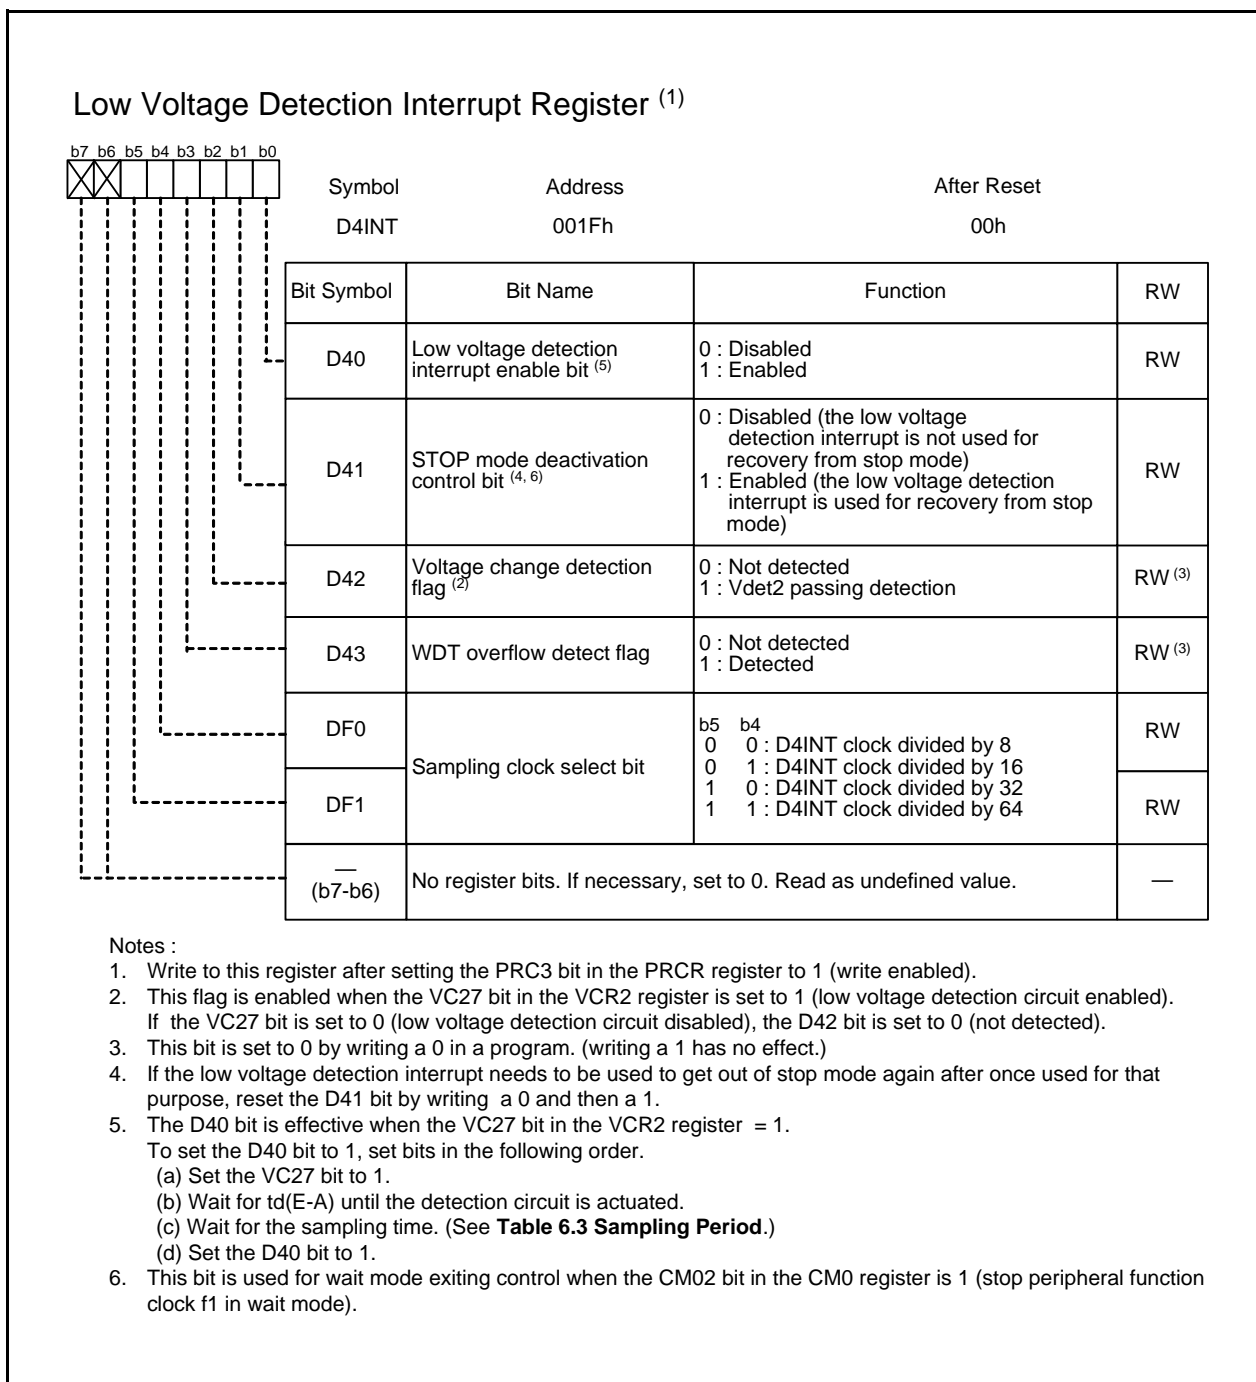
Low Voltage Detection Interrupt Register $^{(1)}$

b7 b6 b5 b4 b3 b2 b1 b0

| Symbol | Address | After Reset |
|---|---|---|
| D4INT | 001Fh | 00h |

| Bit Symbol | Bit Name | Function | RW |
|---|---|---|---|
| D40 | Low voltage detection interrupt enable bit $^{(5)}$ | 0 : Disabled<br>1 : Enabled | RW |
| D41 | STOP mode deactivation control bit $^{(4, 6)}$ | 0 : Disabled (the low voltage detection interrupt is not used for recovery from stop mode)<br>1 : Enabled (the low voltage detection interrupt is used for recovery from stop mode) | RW |
| D42 | Voltage change detection flag $^{(2)}$ | 0 : Not detected<br>1 : Vdet2 passing detection | RW $^{(3)}$ |
| D43 | WDT overflow detect flag | 0 : Not detected<br>1 : Detected | RW $^{(3)}$ |
| DF0 | Sampling clock select bit | b5 b4<br>0 0 : D4INT clock divided by 8<br>0 1 : D4INT clock divided by 16<br>1 0 : D4INT clock divided by 32<br>1 1 : D4INT clock divided by 64 | RW |
| DF1 | | | RW |
| — (b7-b6) | No register bits. If necessary, set to 0. Read as undefined value. | | — |

Notes :
1. Write to this register after setting the PRC3 bit in the PRCR register to 1 (write enabled).
2. This flag is enabled when the VC27 bit in the VCR2 register is set to 1 (low voltage detection circuit enabled). If the VC27 bit is set to 0 (low voltage detection circuit disabled), the D42 bit is set to 0 (not detected).
3. This bit is set to 0 by writing a 0 in a program. (writing a 1 has no effect.)
4. If the low voltage detection interrupt needs to be used to get out of stop mode again after once used for that purpose, reset the D41 bit by writing a 0 and then a 1.
5. The D40 bit is effective when the VC27 bit in the VCR2 register = 1.
To set the D40 bit to 1, set bits in the following order.
(a) Set the VC27 bit to 1.
(b) Wait for td(E-A) until the detection circuit is actuated.
(c) Wait for the sampling time. (See **Table 6.3 Sampling Period**.)
(d) Set the D40 bit to 1.
6. This bit is used for wait mode exiting control when the CM02 bit in the CM0 register is 1 (stop peripheral function clock f1 in wait mode).